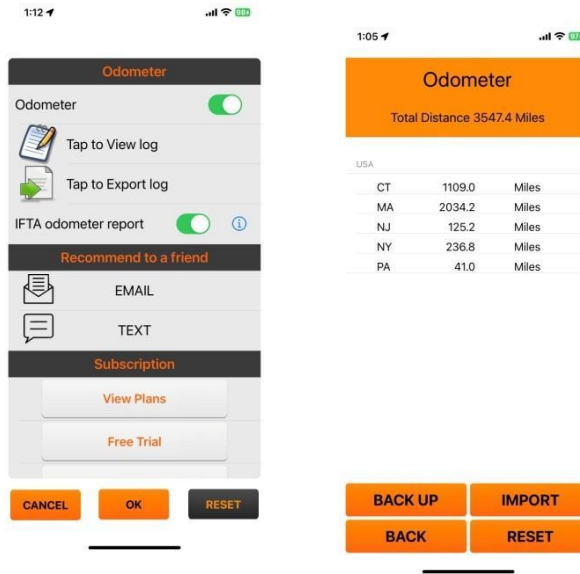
1:12

Odometer

Odometer

Tap to View log

Tap to Export log

IFTA odometer report

Recommend to a friend

EMAIL

TEXT

Subscription

View Plans

Free Trial

CANCEL

OK

RESET

1:05

Odometer

Total Distance 3547.4 Miles

USA

| | | |
|---|---|---|
| CT | 1109.0 | Miles |
| MA | 2034.2 | Miles |
| NJ | 125.2 | Miles |
| NY | 236.8 | Miles |
| PA | 41.0 | Miles |

BACK UP

IMPORT

BACK

RESET